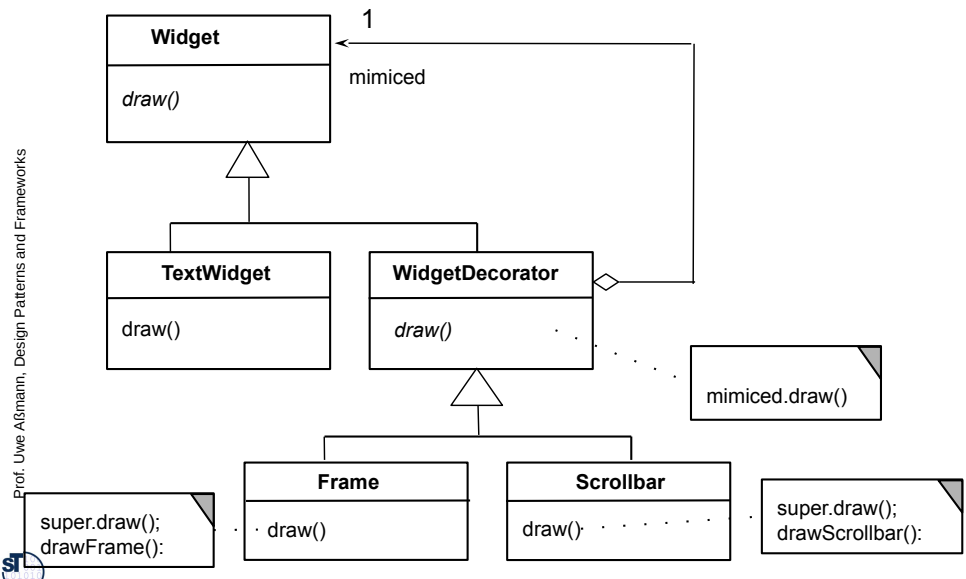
Widget

draw()

1

mimiced

TextWidget

draw()

WidgetDecorator

draw()

mimiced.draw()

Frame

draw()

Scrollbar

draw()

super.draw();
drawFrame():

super.draw();
drawScrollbar():

Prof. Uwe Aßmann, Design Patterns and Frameworks

ST